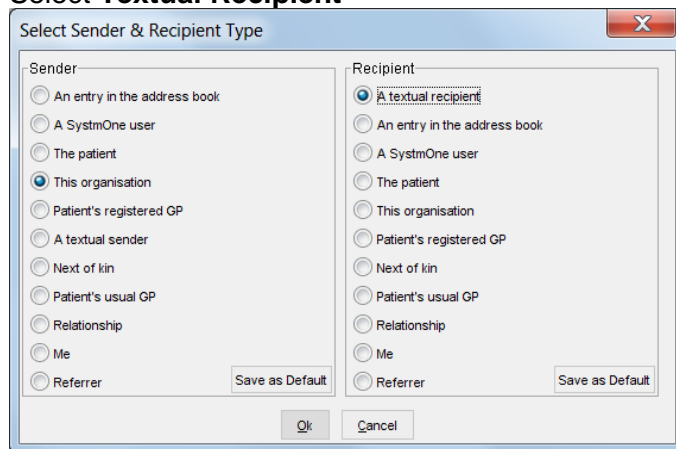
Select Textual Recipient

Select Sender & Recipient Type

Sender
An entry in the address book
A SystmOne user
The patient
This organisation
Patient's registered GP
A textual sender
Next of kin
Patient's usual GP
Relationship
Me
Referrer
Save as Default

Recipient
A textual recipient
An entry in the address book
A SystmOne user
The patient
This organisation
Patient's registered GP
Next of kin
Patient's usual GP
Relationship
Me
Referrer
Save as Default

Ok
Cancel